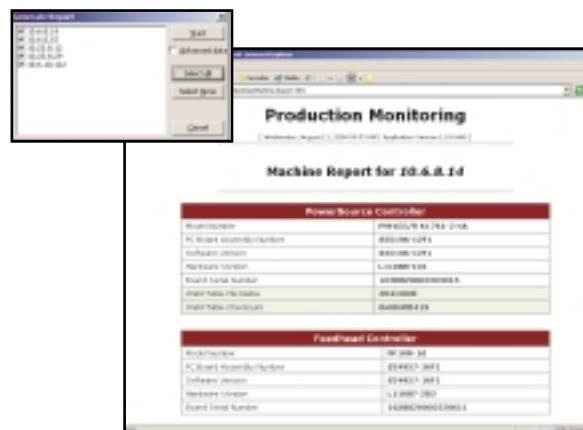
Generate Report

Start

Advanced Info

Select All

Select None

Cancel

Production Monitoring

Machine Report for 10.6.8.14

| Power Source Controller | |
|---|---|
| Model Number | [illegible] |
| PC Board Assembly Number | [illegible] |
| Software Version | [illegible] |
| Hardware Version | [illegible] |
| Board Serial Number | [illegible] |
| Weld Table File Name | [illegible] |
| Weld Table Checksum | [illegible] |

| Feedhead Controller | |
|---|---|
| Model Number | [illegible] |
| PC Board Assembly Number | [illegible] |
| Software Version | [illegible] |
| Hardware Version | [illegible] |
| Board Serial Number | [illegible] |